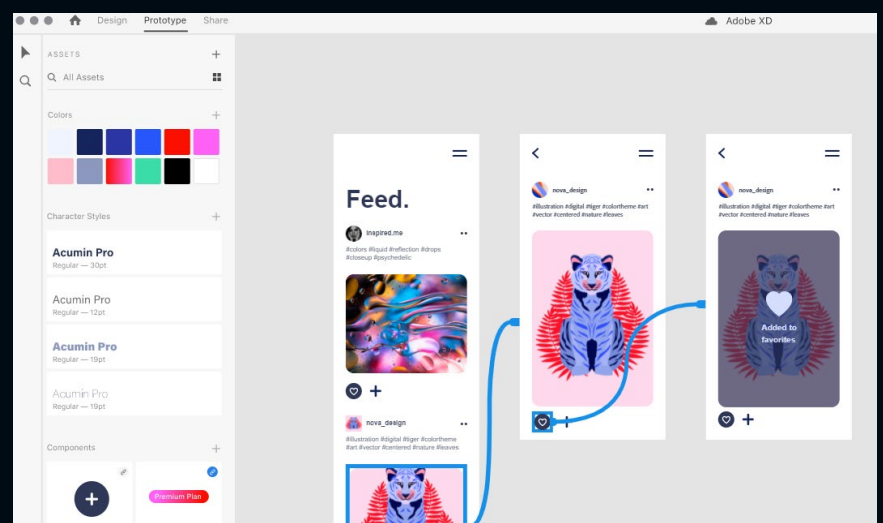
Design Prototype Share

Adobe XD

ASSETS +

All Assets

Colors +

Character Styles +

Acumin Pro
Regular — 30pt

Acumin Pro
Regular — 12pt

Acumin Pro
Regular — 19pt

Acumin Pro
Regular — 19pt

Components +

Premium Plan

Feed.

inspired.me

#colors #liquid #reflection #drops #closeup #psychedelic

nova_design

#illustration #digital #tiger #colortheme #art #vector #centered #nature #leaves

nova_design

#illustration #digital #tiger #colortheme #art #vector #centered #nature #leaves

nova_design

#illustration #digital #tiger #colortheme #art #vector #centered #nature #leaves

Added to favorites